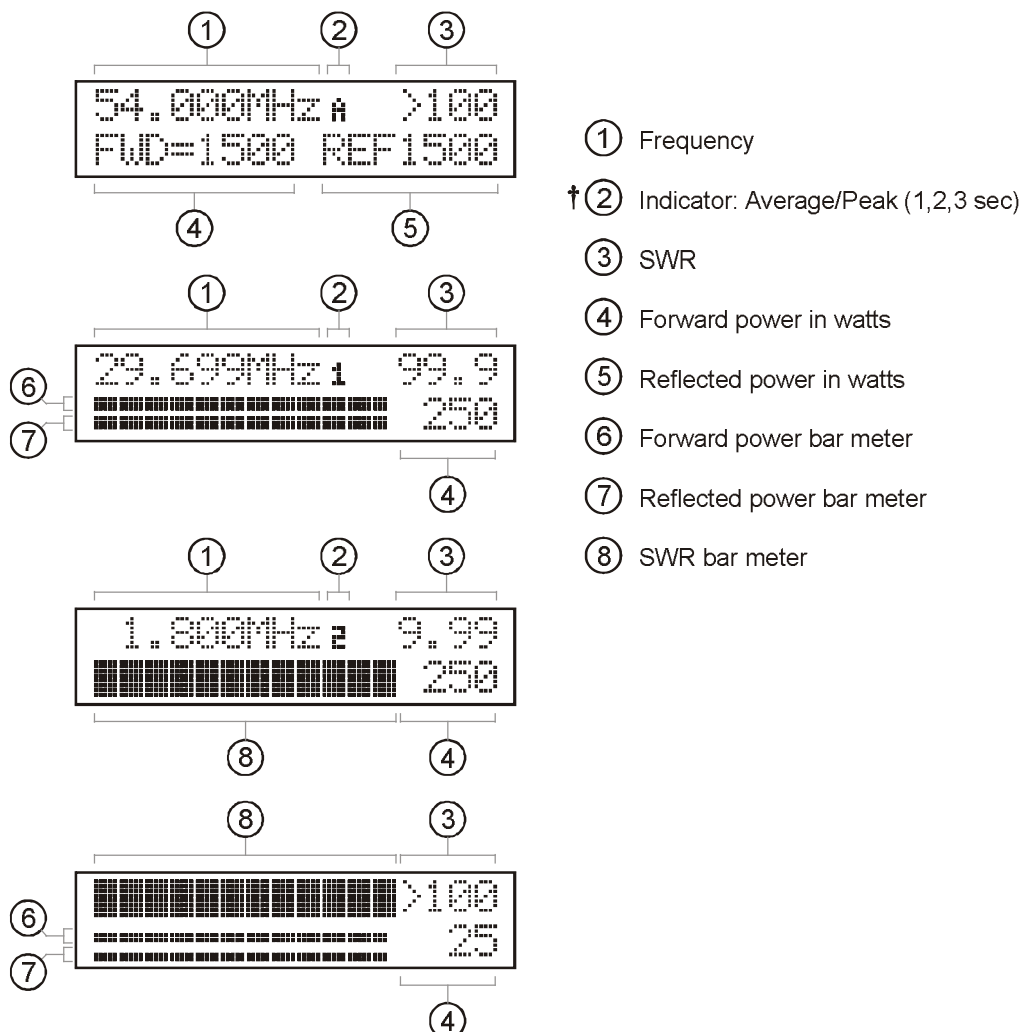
① ② ③
54.000MHz A >100
FWD=1500 REF1500
④ ⑤

① ② ③
⑥
⑦
29.699MHz 1 99.9
250
④

① ② ③
1.800MHz 2 9.99
250
⑧ ④

⑧ ③
⑥
⑦
>100
25
④

① Frequency
†② Indicator: Average/Peak (1,2,3 sec)
③ SWR
④ Forward power in watts
⑤ Reflected power in watts
⑥ Forward power bar meter
⑦ Reflected power bar meter
⑧ SWR bar meter